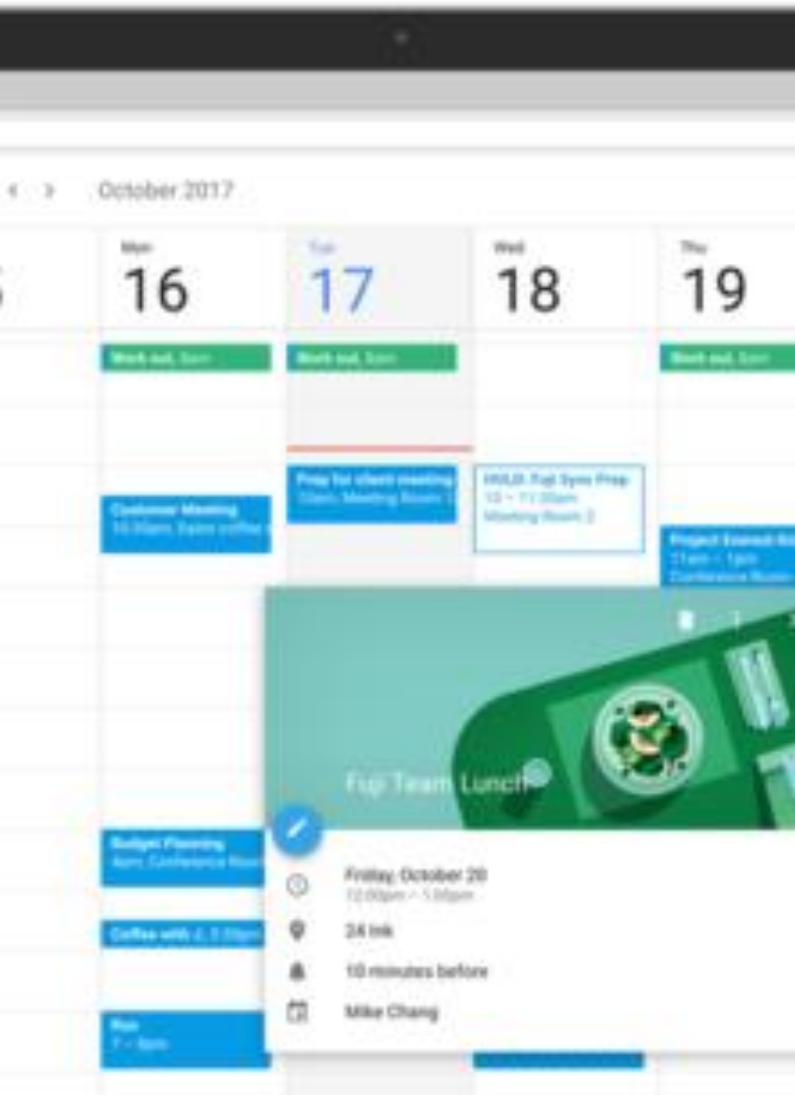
October 2017

Mon
16

Tue
17

Wed
18

Thu
19

Work out, 8am

Work out, 8am

Work out, 8am

Customer Meeting
10:30am, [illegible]

Prep for client meeting
10am, Meeting Room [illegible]

HOLD: Fuji Sync Prep
10 – 11:30am
Meeting Room 2

Project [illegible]
11am – 1pm
Conference Room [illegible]

Budget Planning
4pm, Conference Room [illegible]

Coffee with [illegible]

Run
7 – 8pm

Fuji Team Lunch

Friday, October 20
12:00pm – 1:00pm

24 Ink

10 minutes before

Mike Chang